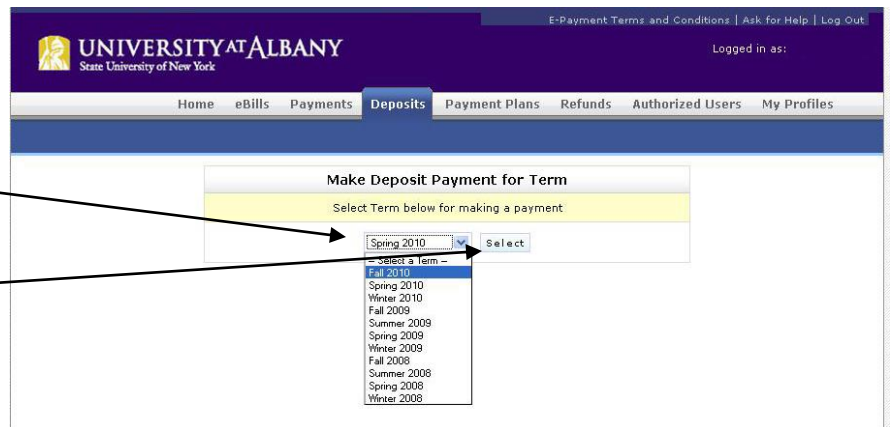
E-Payment Terms and Conditions | Ask for Help | Log Out

UNIVERSITY AT ALBANY
State University of New York

Logged in as:

Home eBills Payments Deposits Payment Plans Refunds Authorized Users My Profiles

Make Deposit Payment for Term

Select Term below for making a payment

Spring 2010

Select

-- Select a Term --
Fall 2010
Spring 2010
Winter 2010
Fall 2009
Summer 2009
Spring 2009
Winter 2009
Fall 2008
Summer 2008
Spring 2008
Winter 2008